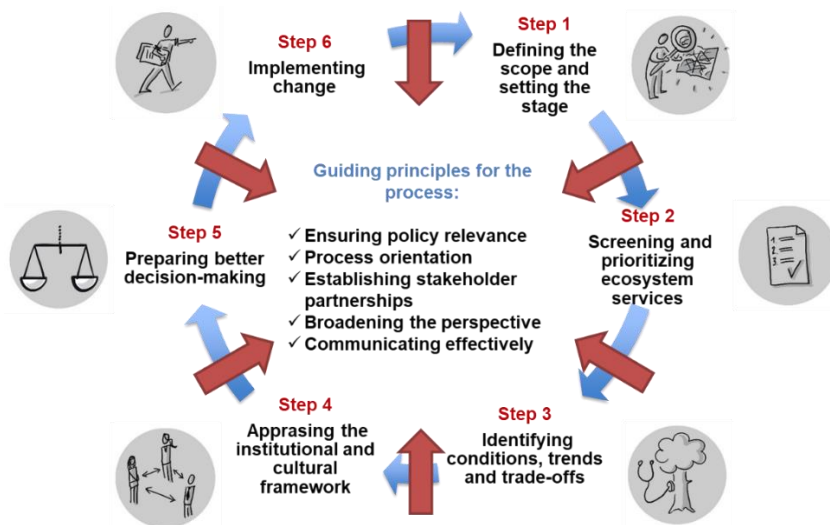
Step 1
Defining the scope and setting the stage

Step 2
Screening and prioritizing ecosystem services

Step 3
Identifying conditions, trends and trade-offs

Step 4
Apprasing the institutional and cultural framework

Step 5
Preparing better decision-making

Step 6
Implementing change

Guiding principles for the process:
✓ Ensuring policy relevance
✓ Process orientation
✓ Establishing stakeholder partnerships
✓ Broadening the perspective
✓ Communicating effectively